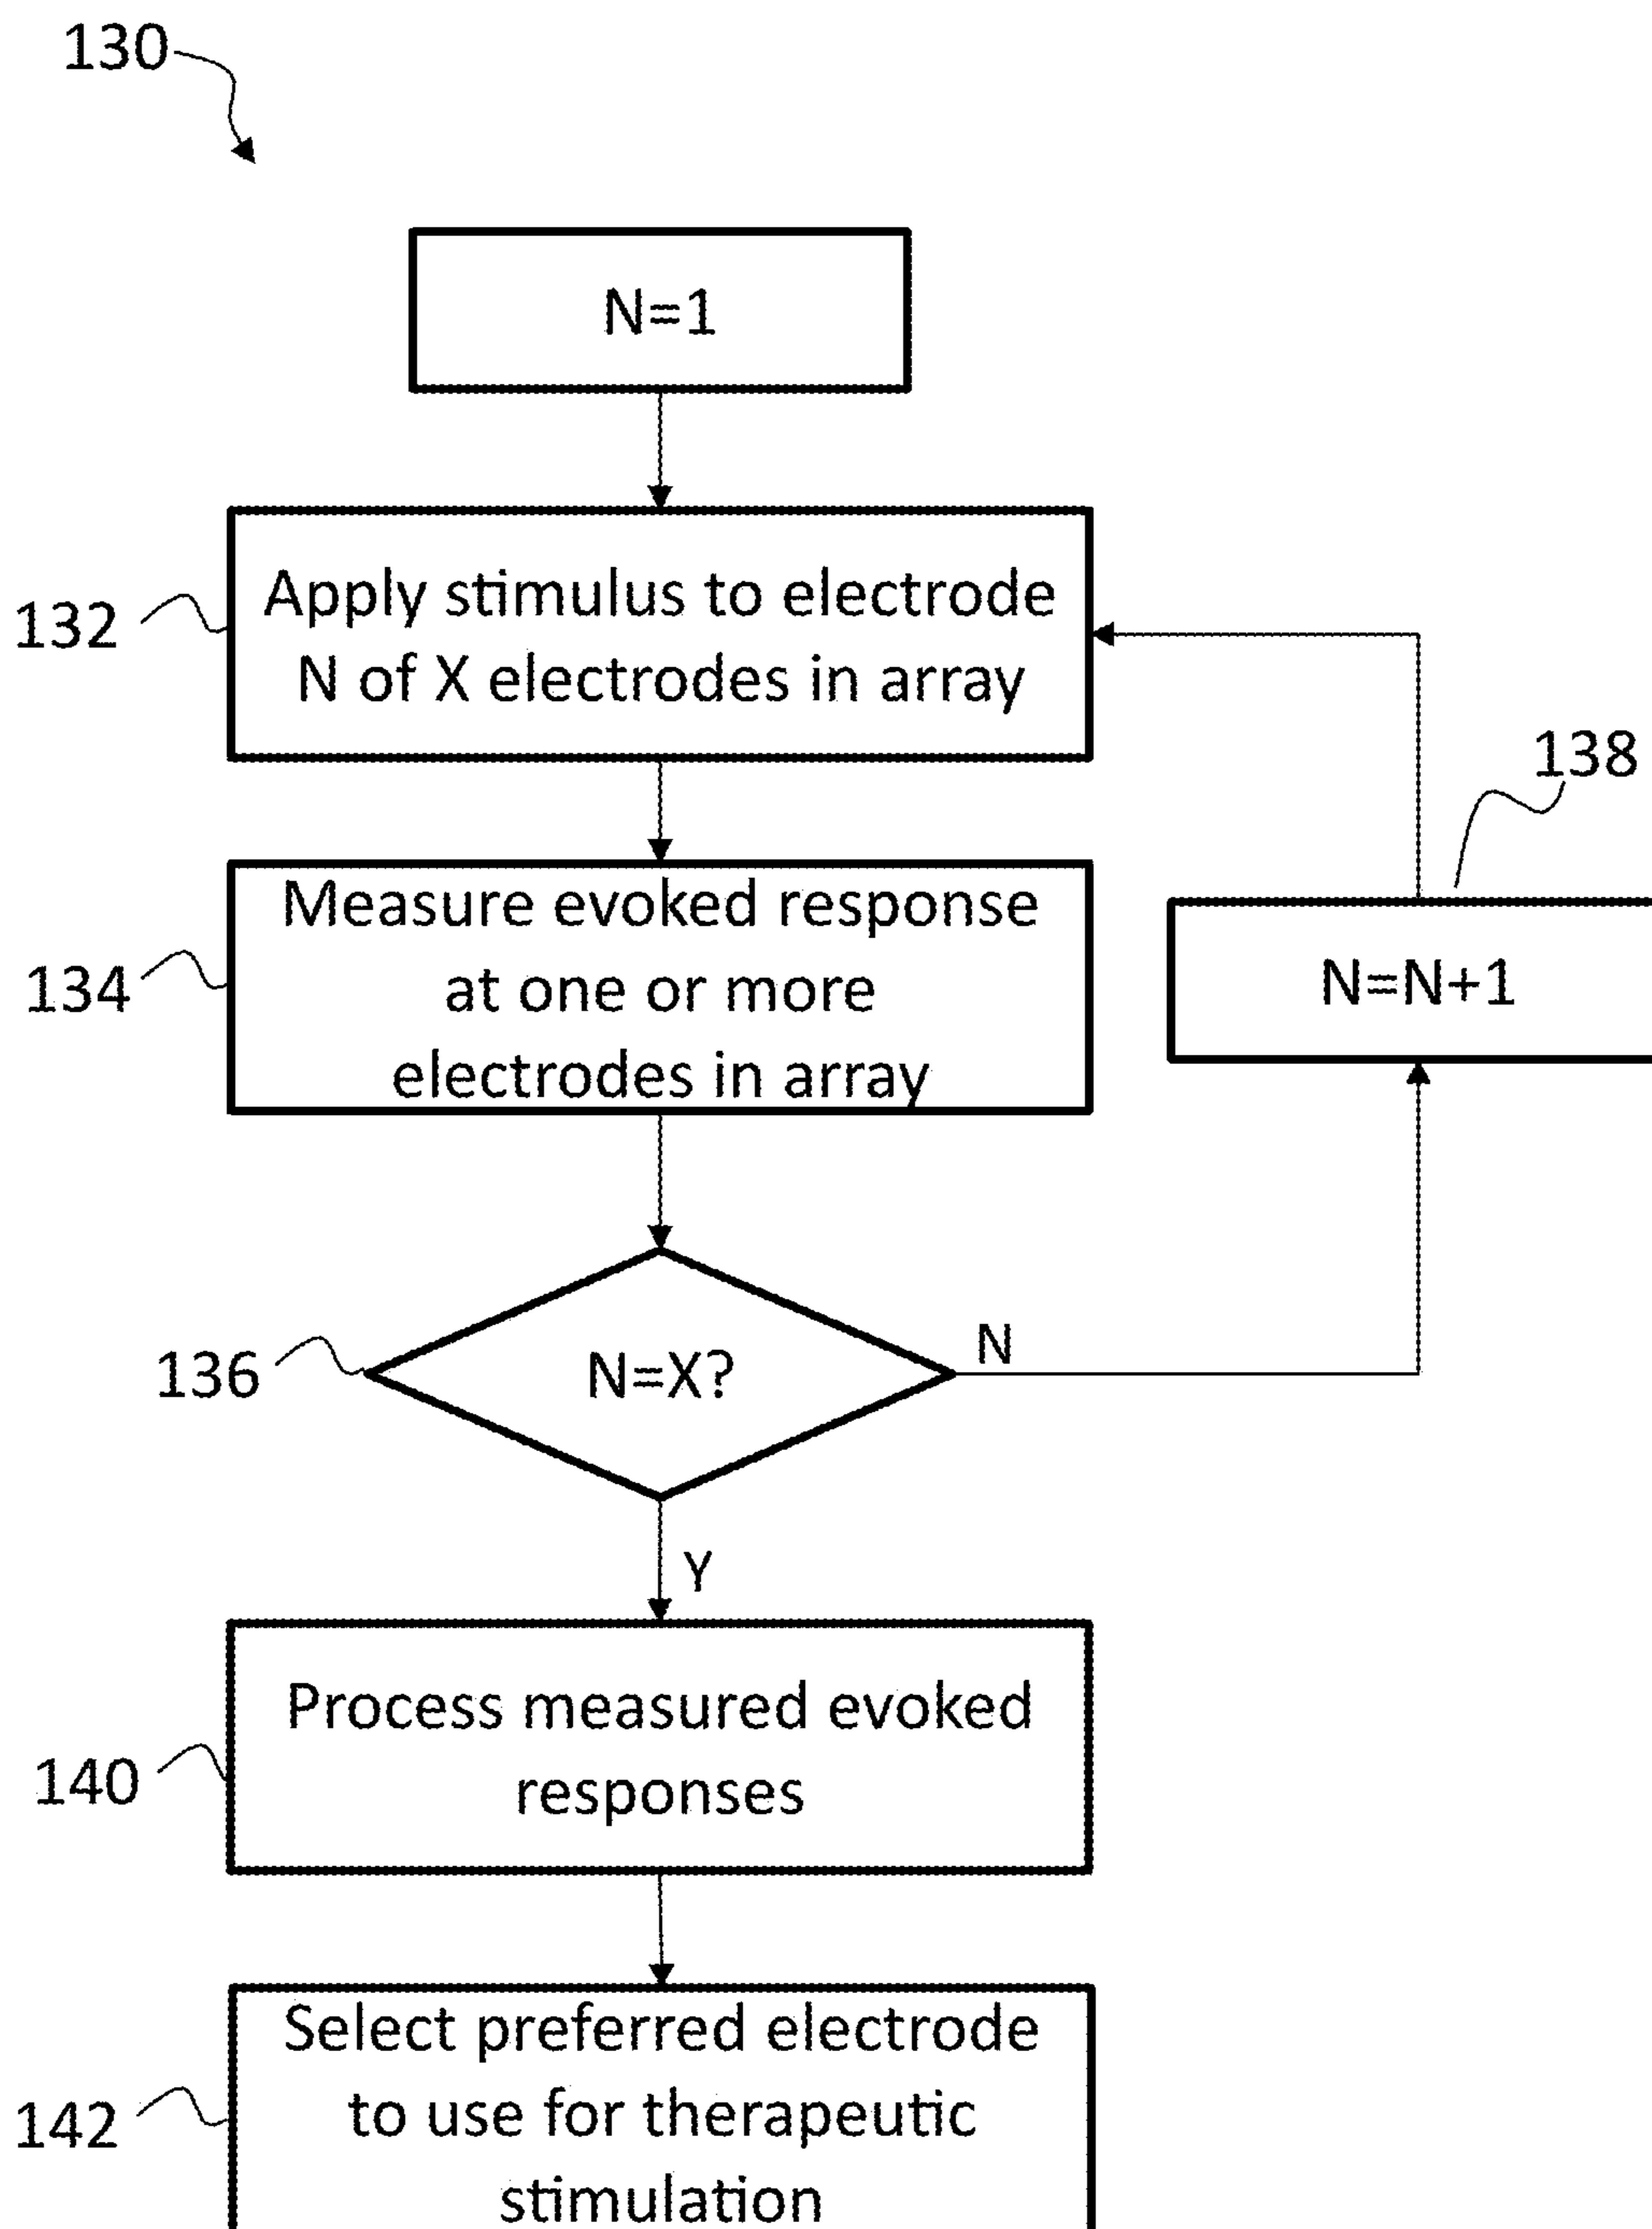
130

N=1

132

Apply stimulus to electrode N of X electrodes in array

138

134

Measure evoked response at one or more electrodes in array

N=N+1

136

N=X?

N

Y

140

Process measured evoked responses

142

Select preferred electrode to use for therapeutic stimulation